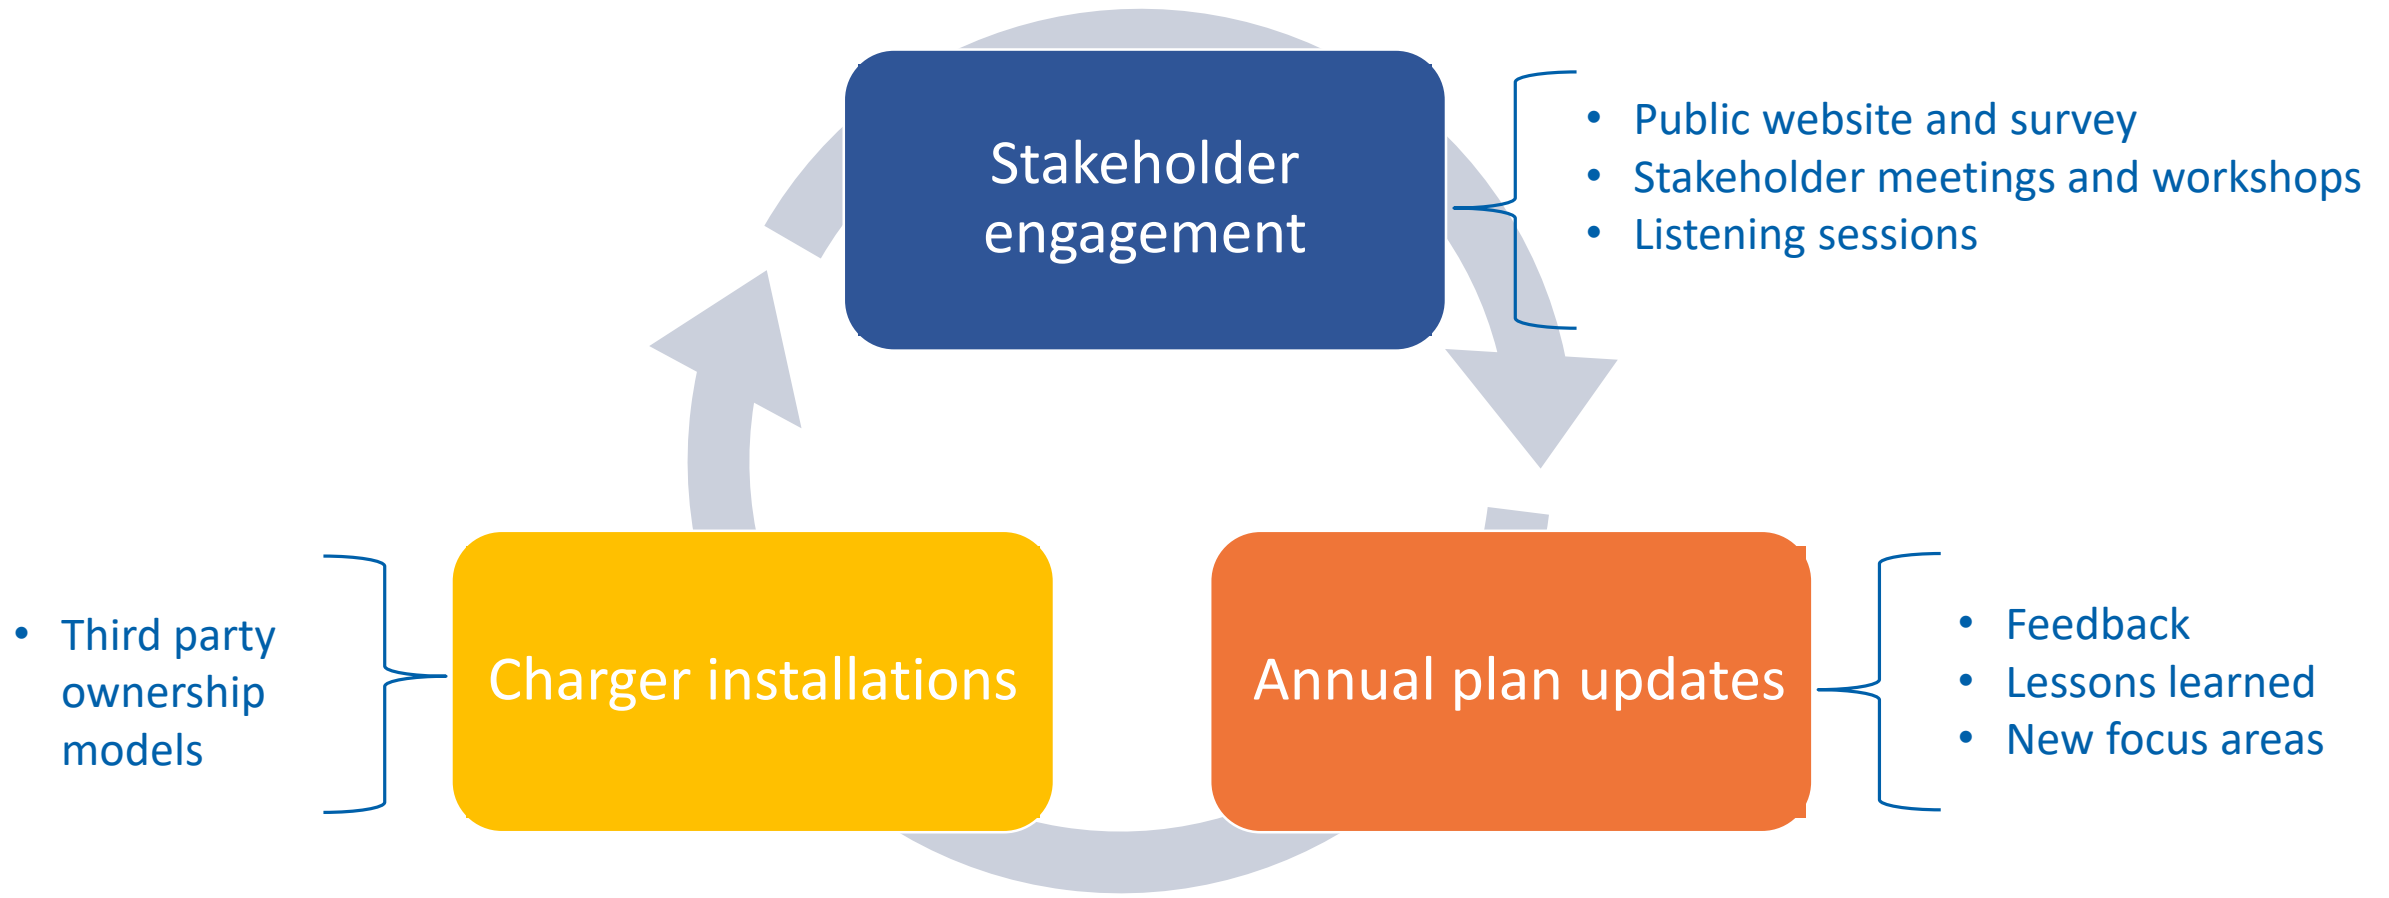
Stakeholder engagement

• Public website and survey
• Stakeholder meetings and workshops
• Listening sessions

• Third party ownership models

Charger installations

Annual plan updates

• Feedback
• Lessons learned
• New focus areas